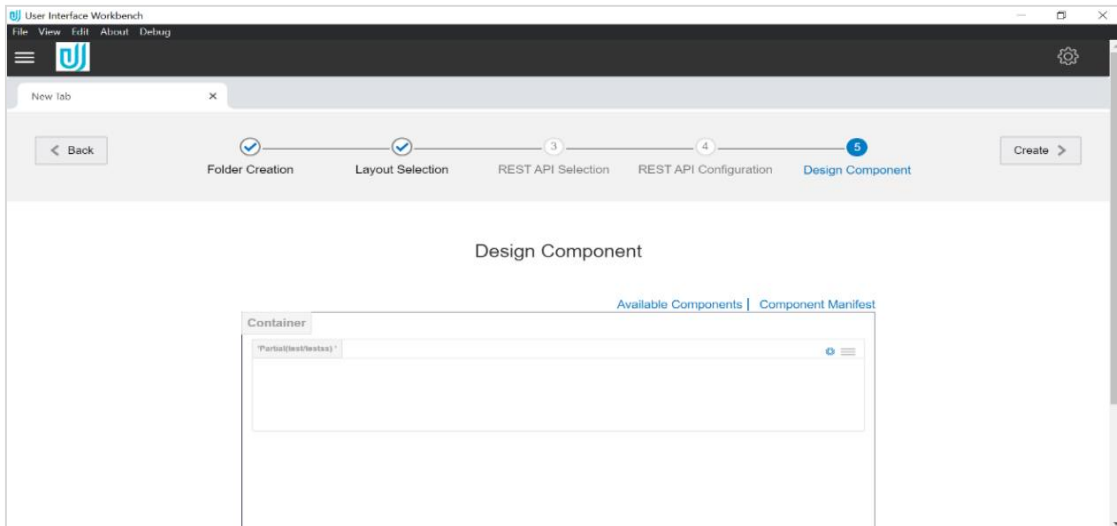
User Interface Workbench
File View Edit About Debug

New lab ×

< Back

Folder Creation

Layout Selection

3
REST API Selection

4
REST API Configuration

5
Design Component

Create >

Design Component

Available Components | Component Manifest

Container

"Partial(test/testss)"